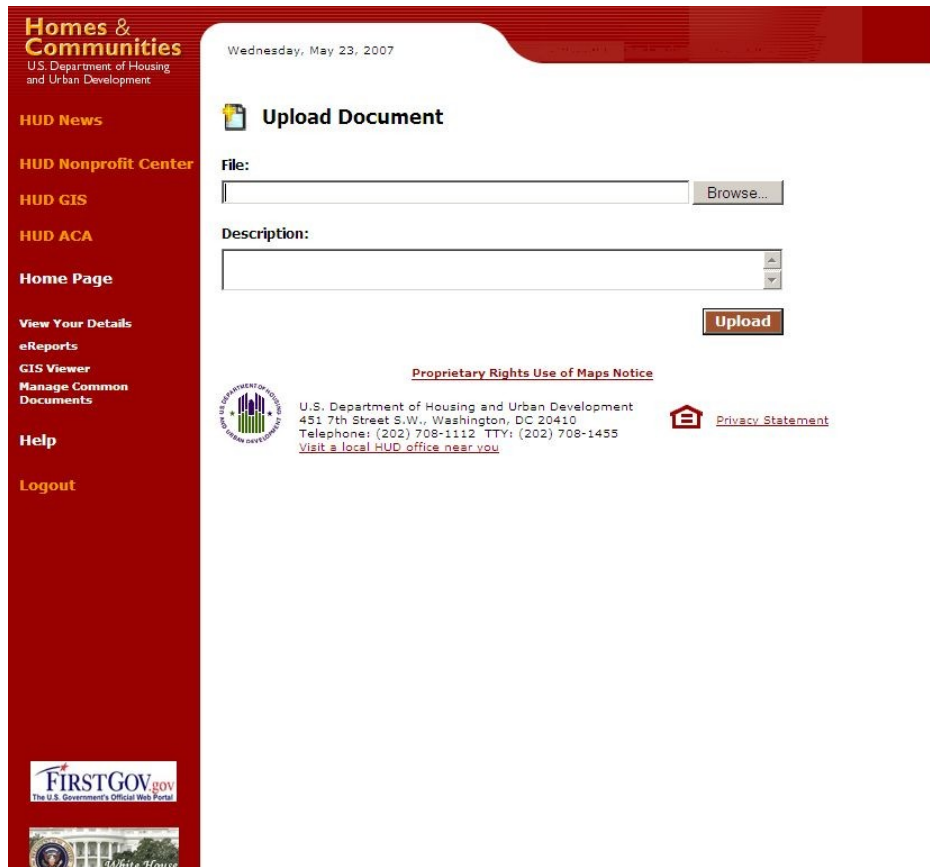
Homes & Communities
U.S. Department of Housing and Urban Development

HUD News

HUD Nonprofit Center

HUD GIS

HUD ACA

Home Page

View Your Details
eReports
GIS Viewer
Manage Common Documents

Help

Logout

FIRSTGOV.gov
The U.S. Government's Official Web Portal

White House

Wednesday, May 23, 2007

Upload Document

File:

Browse...

Description:

Upload

Proprietary Rights Use of Maps Notice

U.S. DEPARTMENT OF HOUSING AND URBAN DEVELOPMENT

U.S. Department of Housing and Urban Development
451 7th Street S.W., Washington, DC 20410
Telephone: (202) 708-1112 TTY: (202) 708-1455
Visit a local HUD office near you

Privacy Statement